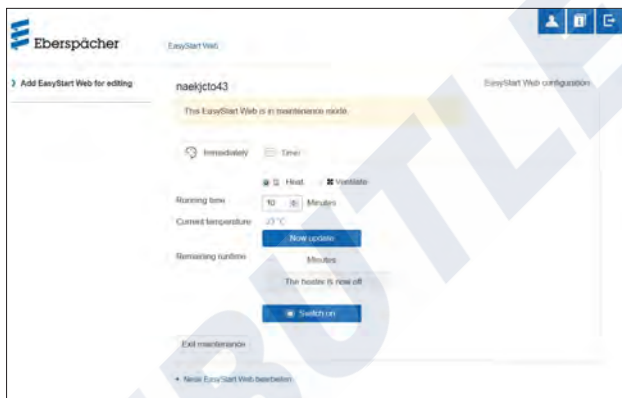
Eberspächer

EasyStart Web

› Add EasyStart Web for editing

naekjcto43

EasyStart Web configuration

This EasyStart Web is in maintenance mode.

Immediately Timer

Heat Ventilate

Running time 10 Minutes

Current temperature 23 °C

Now update

Remaining runtime Minutes

The heater is now off

Switch on

Exit maintenance

• Neue EasyStart Web bearbeiten

BUTLER